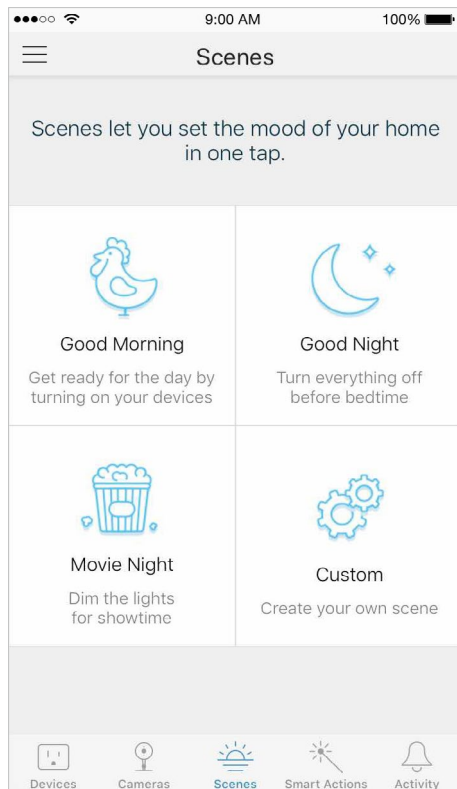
9:00 AM

100%

Scenes

Scenes let you set the mood of your home in one tap.

Good Morning

Get ready for the day by turning on your devices

Good Night

Turn everything off before bedtime

Movie Night

Dim the lights for showtime

Custom

Create your own scene

Devices

Cameras

Scenes

Smart Actions

Activity